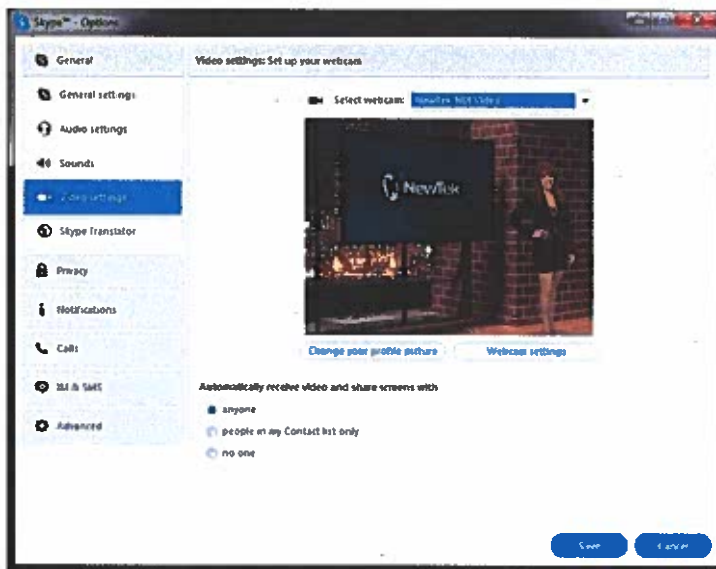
Skype™ - Options

General

General settings

Audio settings

Sounds

Video settings

Skype Translator

Privacy

Notifications

Calls

IM & SMS

Advanced

Video settings: Set up your webcam

Select webcam: NewTek NDI Video

NewTek

Change your profile picture

Webcam settings

Automatically receive video and share screens with

anyone

people in my Contact list only

no one

Save

Cancel